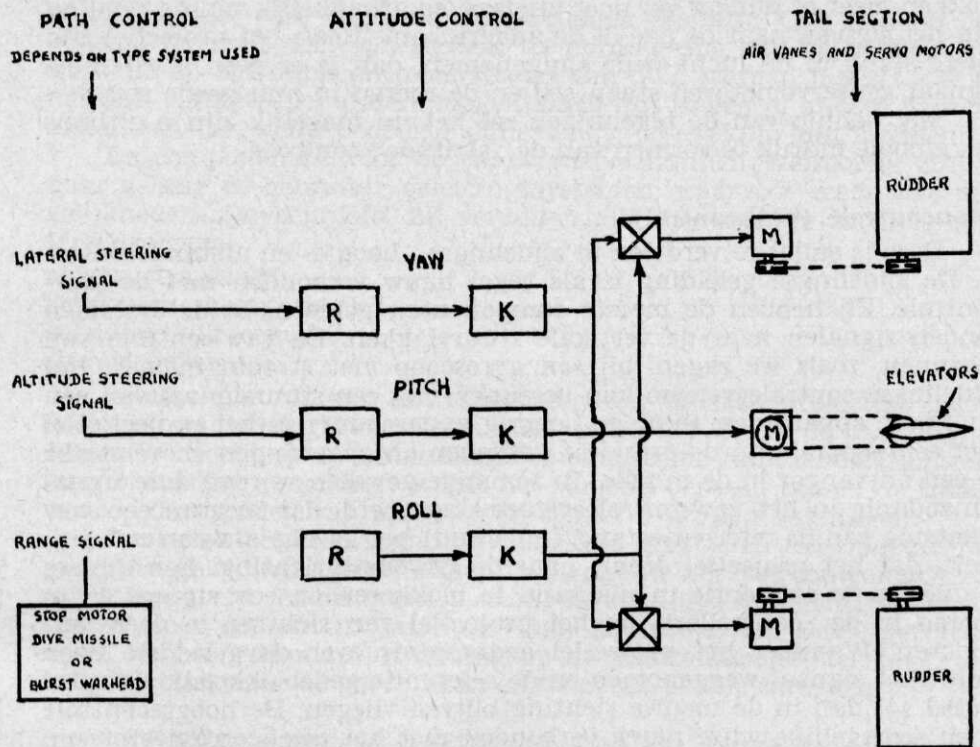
PATH CONTROL

DEPENDS ON TYPE SYSTEM USED

ATTITUDE CONTROL

TAIL SECTION

AIR VANES AND SERVO MOTORS

RUDDER

LATERAL STEERING SIGNAL

YAW

R

K

M

ALTITUDE STEERING SIGNAL

PITCH

R

K

M

ELEVATORS

RANGE SIGNAL

ROLL

R

K

M

STOP MOTOR DIVE MISSILE OR BURST WARHEAD

RUDDER